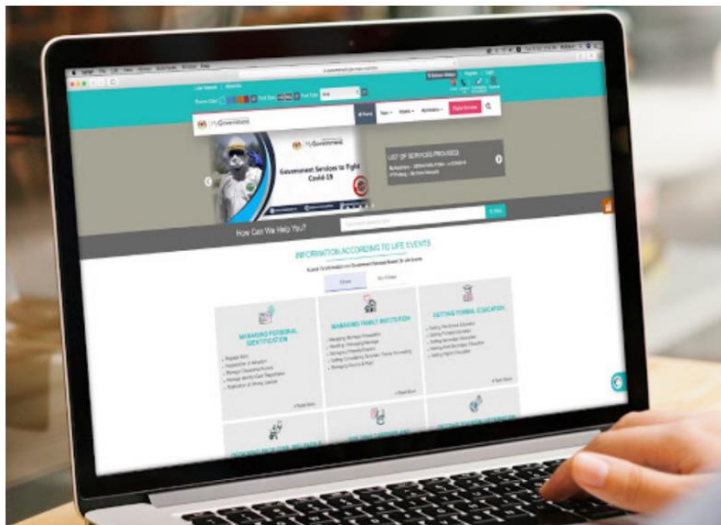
MyGovernment

Government Services to Fight Covid-19

LIST OF SERVICES PROVIDED

How Can We Help You?

INFORMATION ACCORDING TO LIFE EVENTS

MANAGING PERSONAL IDENTIFICATION

MANAGING FAMILY INSTITUTION

GETTING FORMAL EDUCATION